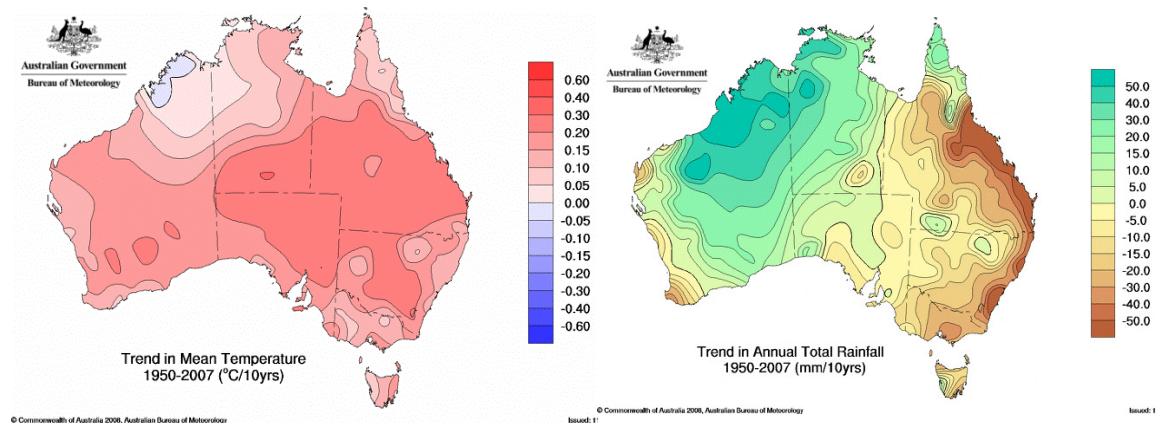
Australian Government
Bureau of Meteorology

0.60
0.40
0.30
0.20
0.15
0.10
0.05
0.00
-0.05
-0.10
-0.15
-0.20
-0.30
-0.40
-0.60

Trend in Mean Temperature
1950-2007 (°C/10yrs)

© Commonwealth of Australia 2008, Australian Bureau of Meteorology

Issued: 1

Australian Government
Bureau of Meteorology

50.0
40.0
30.0
20.0
15.0
10.0
5.0
0.0
-5.0
-10.0
-15.0
-20.0
-30.0
-40.0
-50.0

Trend in Annual Total Rainfall
1950-2007 (mm/10yrs)

© Commonwealth of Australia 2008, Australian Bureau of Meteorology

Issued: 1